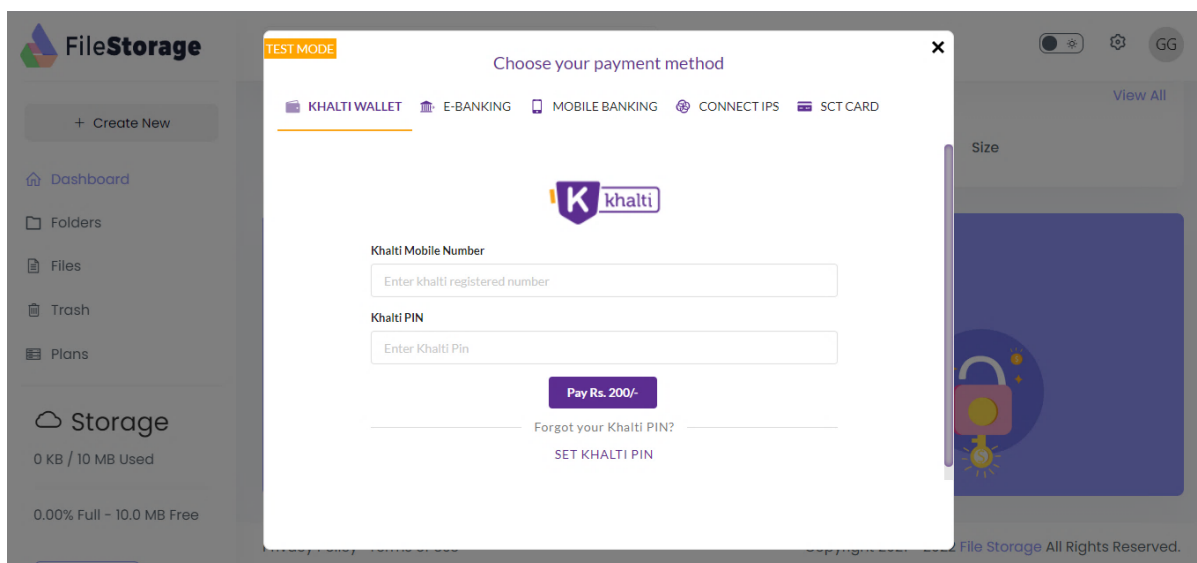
FileStorage

+ Create New

Dashboard

Folders

Files

Trash

Plans

Storage

0 KB / 10 MB Used

0.00% Full - 10.0 MB Free

GG

View All

Size

TEST MODE

Choose your payment method

×

KHALTI WALLET E-BANKING MOBILE BANKING CONNECT IPS SCT CARD

khalti

Khalti Mobile Number

Enter khalti registered number

Khalti PIN

Enter Khalti Pin

Pay Rs. 200/-

Forgot your Khalti PIN?

SET KHALTI PIN

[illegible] File Storage All Rights Reserved.